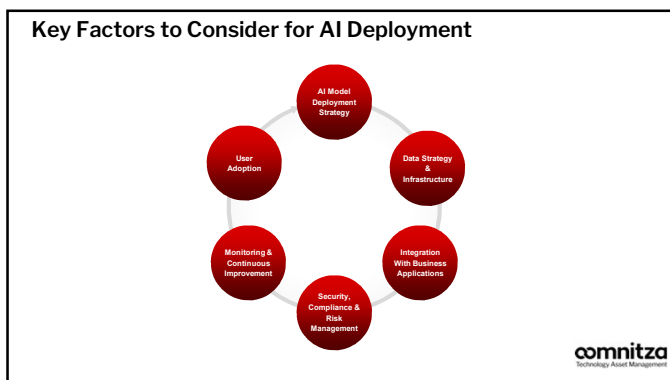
Key Factors to Consider for AI Deployment

AI Model Deployment Strategy

Data Strategy & Infrastructure

Integration With Business Applications

Security, Compliance & Risk Management

Monitoring & Continuous Improvement

User Adoption

comnitza
Technology Asset Management